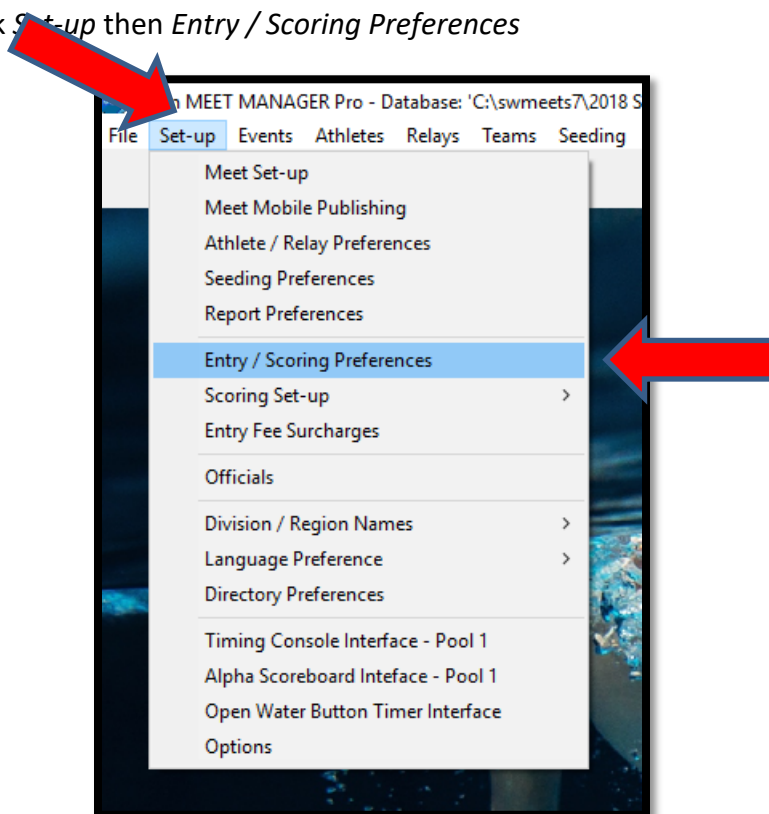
k Set-up then Entry / Scoring Preferences

n MEET MANAGER Pro - Database: 'C:\swmeets7\2018 S

File Set-up Events Athletes Relays Teams Seeding

Meet Set-up
Meet Mobile Publishing
Athlete / Relay Preferences
Seeding Preferences
Report Preferences
Entry / Scoring Preferences
Scoring Set-up >
Entry Fee Surcharges
Officials
Division / Region Names >
Language Preference >
Directory Preferences
Timing Console Interface - Pool 1
Alpha Scoreboard Inteface - Pool 1
Open Water Button Timer Interface
Options